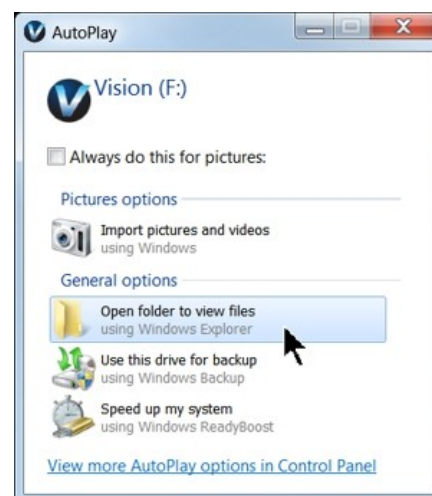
AutoPlay

Vision (F:)

Always do this for pictures:

Pictures options

Import pictures and videos
using Windows

General options

Open folder to view files
using Windows Explorer

Use this drive for backup
using Windows Backup

Speed up my system
using Windows ReadyBoost

View more AutoPlay options in Control Panel